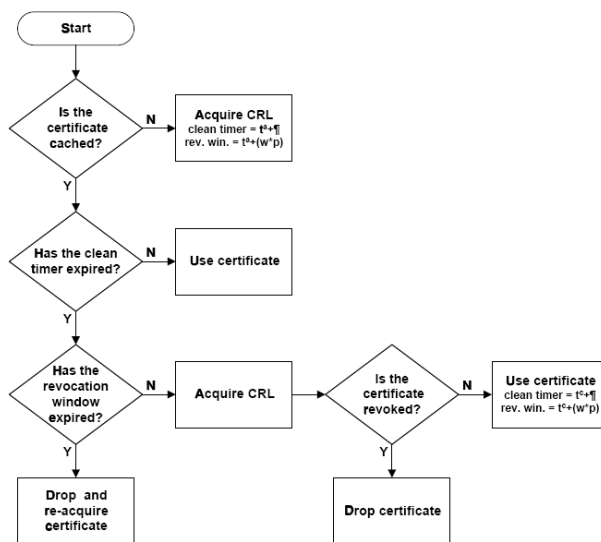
Start

Is the certificate cached?

N

Acquire CRL
clean timer = $t^a$+¶
rev. win. = $t^a$+(w*p)

Y

Has the clean timer expired?

N

Use certificate

Y

Has the revocation window expired?

N

Acquire CRL

Is the certificate revoked?

N

Use certificate
clean timer = $t^c$+¶
rev. win. = $t^c$+(w*p)

Y

Drop and re-acquire certificate

Y

Drop certificate